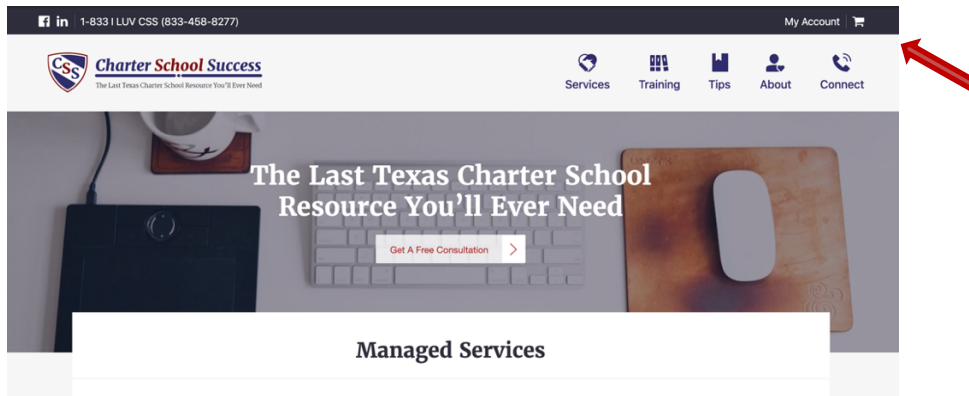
f in 1-833 I LUV CSS (833-458-8277)

My Account

CSS Charter School Success
The Last Texas Charter School Resource You'll Ever Need

Services Training Tips About Connect

The Last Texas Charter School Resource You'll Ever Need

Get A Free Consultation

Managed Services